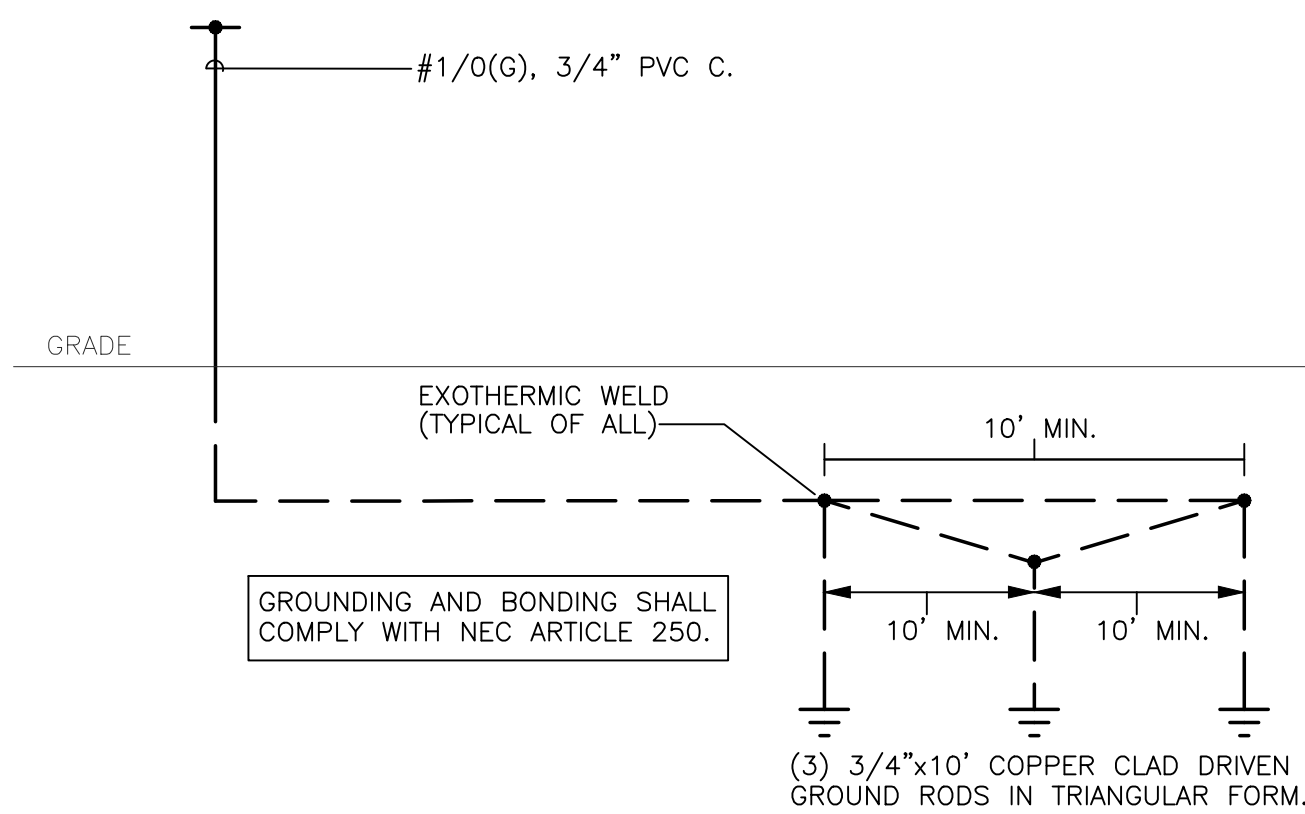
#1/0(G), 3/4" PVC C.

GRADE

EXOTHERMIC WELD (TYPICAL OF ALL)

10' MIN.

GROUNDING AND BONDING SHALL COMPLY WITH NEC ARTICLE 250.

10' MIN.

10' MIN.

(3) 3/4"x10' COPPER CLAD DRIVEN GROUND RODS IN TRIANGULAR FORM.